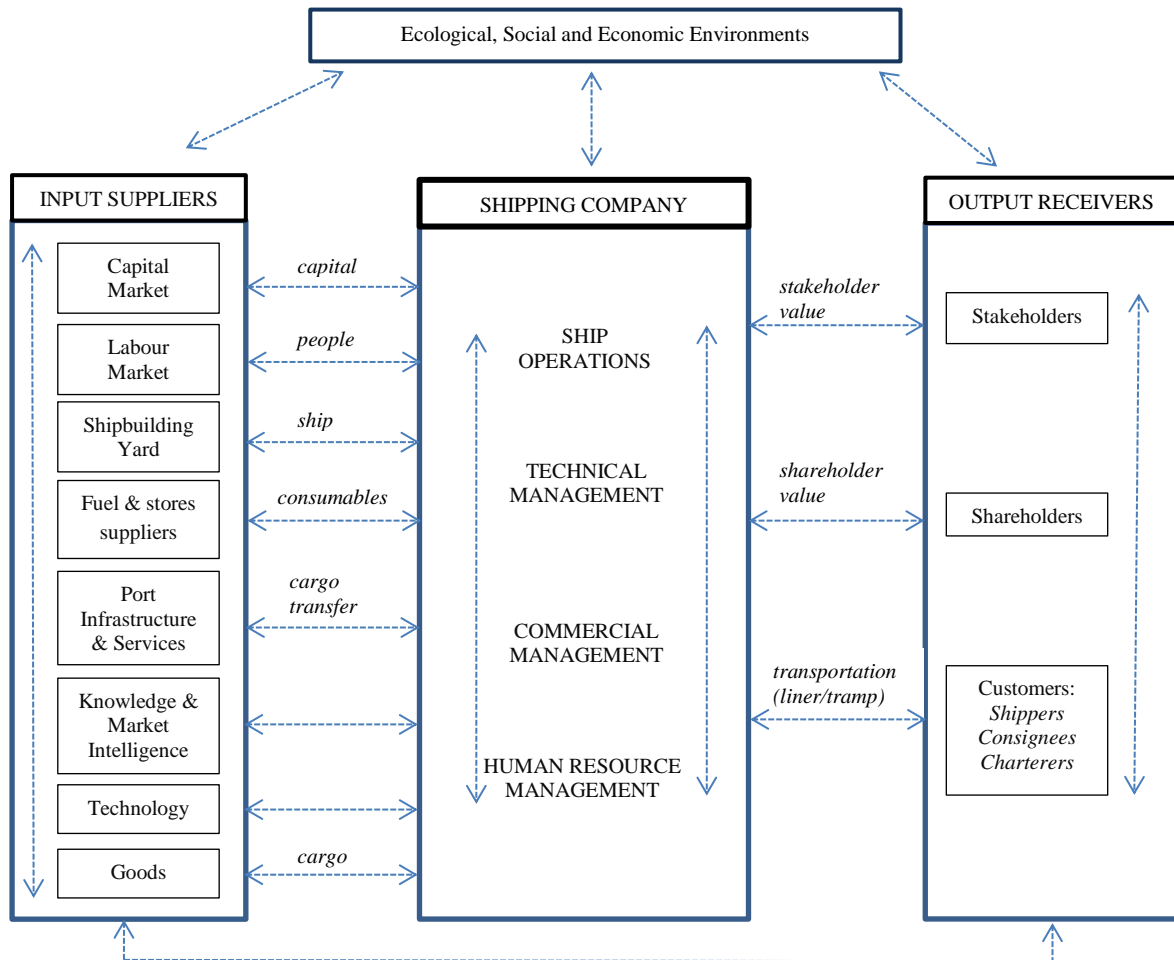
Ecological, Social and Economic Environments

INPUT SUPPLIERS

Capital Market

Labour Market

Shipbuilding Yard

Fuel & stores suppliers

Port Infrastructure & Services

Knowledge & Market Intelligence

Technology

Goods

capital

people

ship

consumables

cargo transfer

cargo

SHIPPING COMPANY

SHIP OPERATIONS

TECHNICAL MANAGEMENT

COMMERCIAL MANAGEMENT

HUMAN RESOURCE MANAGEMENT

stakeholder value

shareholder value

transportation (liner/tramp)

OUTPUT RECEIVERS

Stakeholders

Shareholders

Customers: *Shippers* *Consignees* *Charterers*